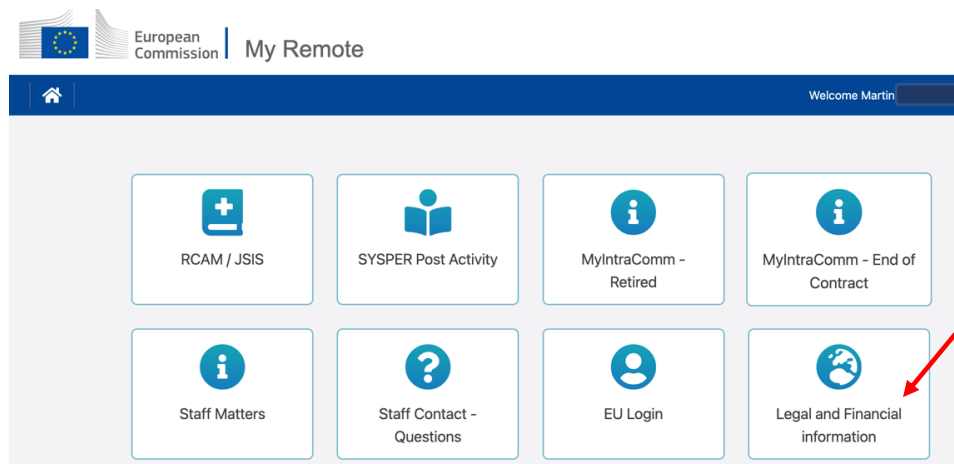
European Commission | My Remote

Welcome Martin

RCAM / JSIS

SYSPER Post Activity

MyIntraComm - Retired

MyIntraComm - End of Contract

Staff Matters

Staff Contact - Questions

EU Login

Legal and Financial information